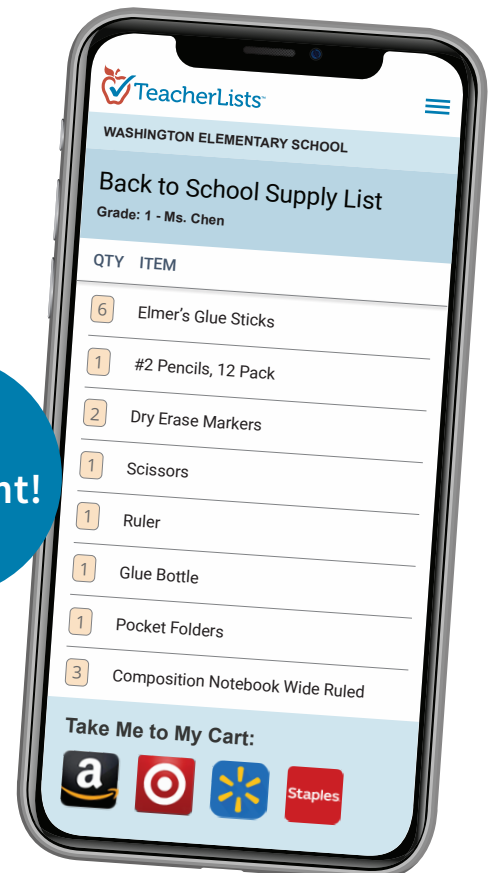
nt!

TeacherLists

WASHINGTON ELEMENTARY SCHOOL

Back to School Supply List
Grade: 1 - Ms. Chen

| QTY | ITEM |
|---|---|
| 6 | Elmer's Glue Sticks |
| 1 | #2 Pencils, 12 Pack |
| 2 | Dry Erase Markers |
| 1 | Scissors |
| 1 | Ruler |
| 1 | Glue Bottle |
| 1 | Pocket Folders |
| 3 | Composition Notebook Wide Ruled |

Take Me to My Cart:

a

Staples